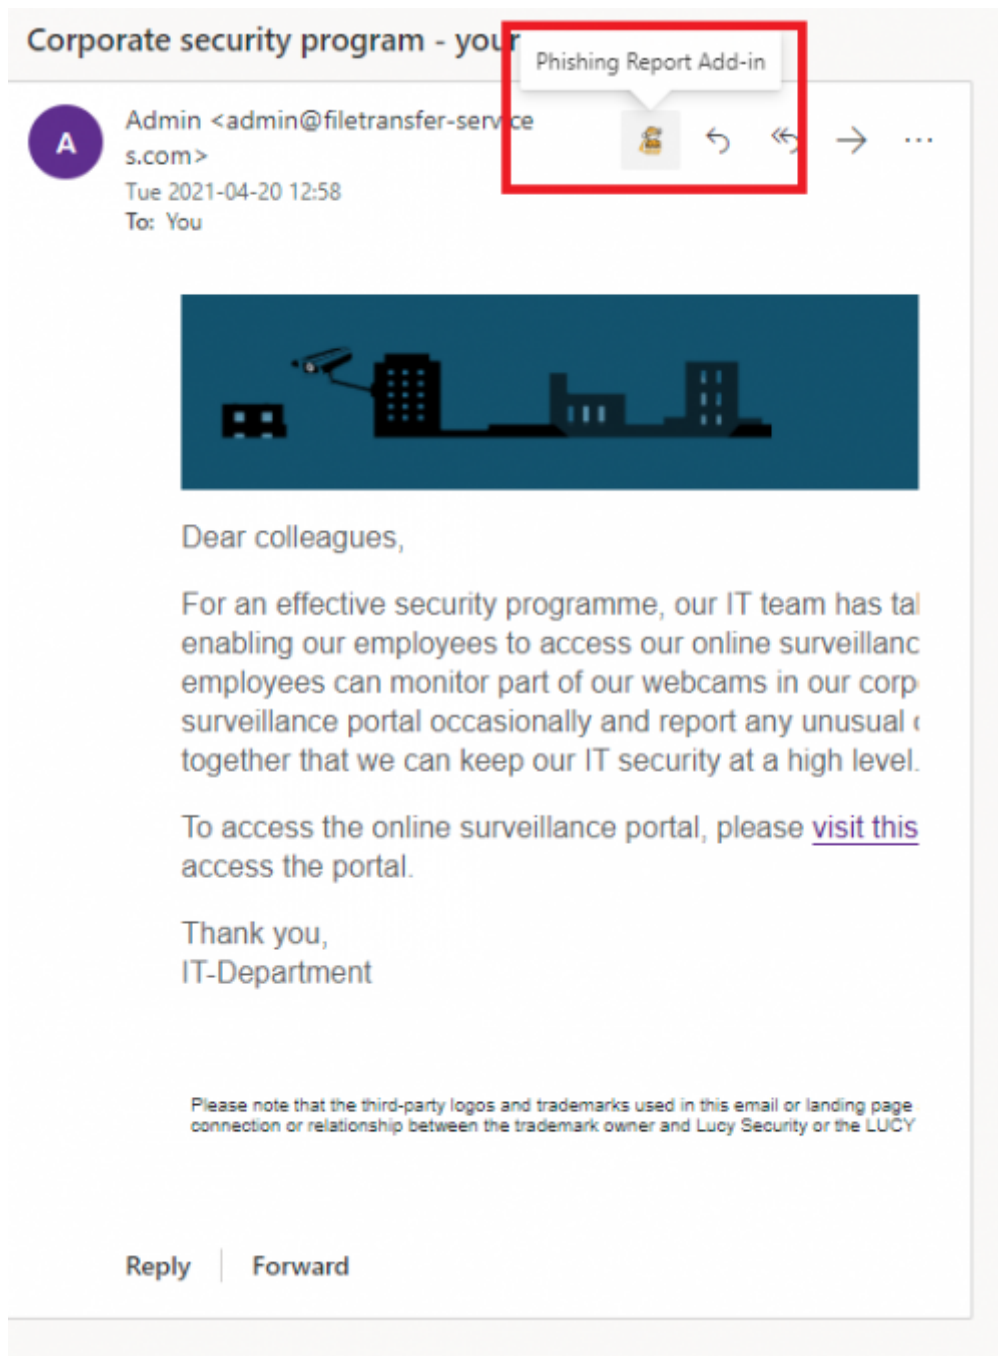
Corporate security program - your

Phishing Report Add-in

A

Admin <admin@filetransfer-service.com>
Tue 2021-04-20 12:58
To: You

Dear colleagues,

For an effective security programme, our IT team has tal enabling our employees to access our online surveillanc employees can monitor part of our webcams in our corp surveillance portal occasionally and report any unusual together that we can keep our IT security at a high level.

To access the online surveillance portal, please visit this access the portal.

Thank you,
IT-Department

Please note that the third-party logos and trademarks used in this email or landing page connection or relationship between the trademark owner and Lucy Security or the LUCY

Reply | Forward